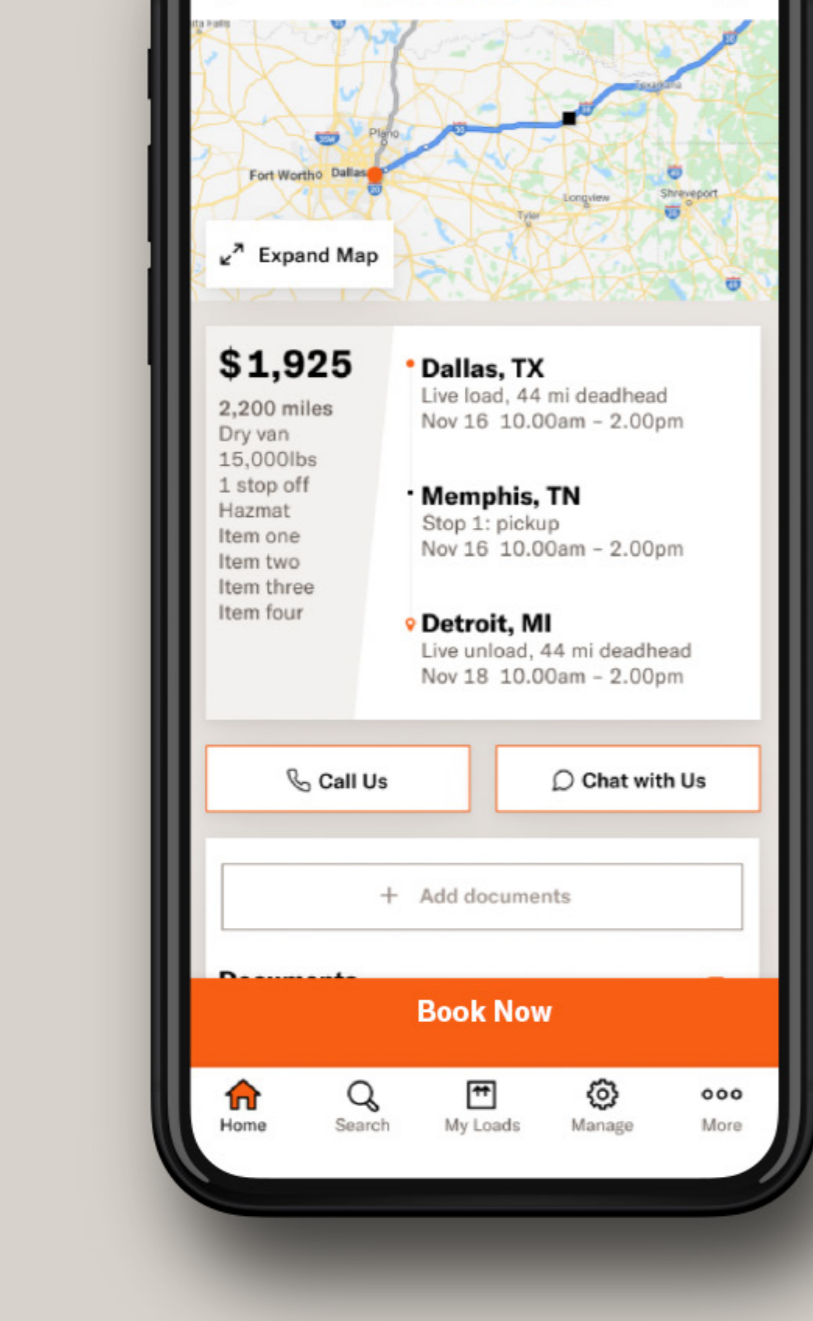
Plano
Fort Worth Dallas
Longview
Tyler
Shreveport
Texarkana

Expand Map

$1,925
2,200 miles
Dry van
15,000lbs
1 stop off
Hazmat
Item one
Item two
Item three
Item four

Dallas, TX
Live load, 44 mi deadhead
Nov 16 10.00am – 2.00pm

Memphis, TN
Stop 1: pickup
Nov 16 10.00am – 2.00pm

Detroit, MI
Live unload, 44 mi deadhead
Nov 18 10.00am – 2.00pm

Call Us

Chat with Us

+ Add documents

Documents

Book Now

Home
Search
My Loads
Manage
More